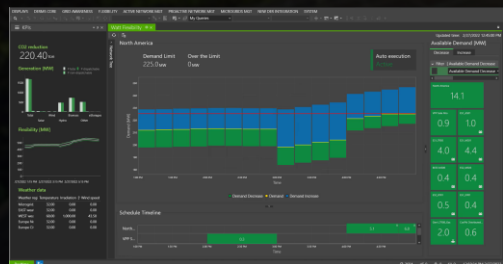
CO2 reduction
220.40 kt

Generation (MW)

Flexibility (MW)

Weather data

North America

Demand Limit
225.0 MW

Over the Limit
0 MW

Auto execution

Available Demand (MW)

14.1

0.9
10

4.0
4.4

0.4
0.4

0.5
0.4

2.0
0.6

Schedule Timeline